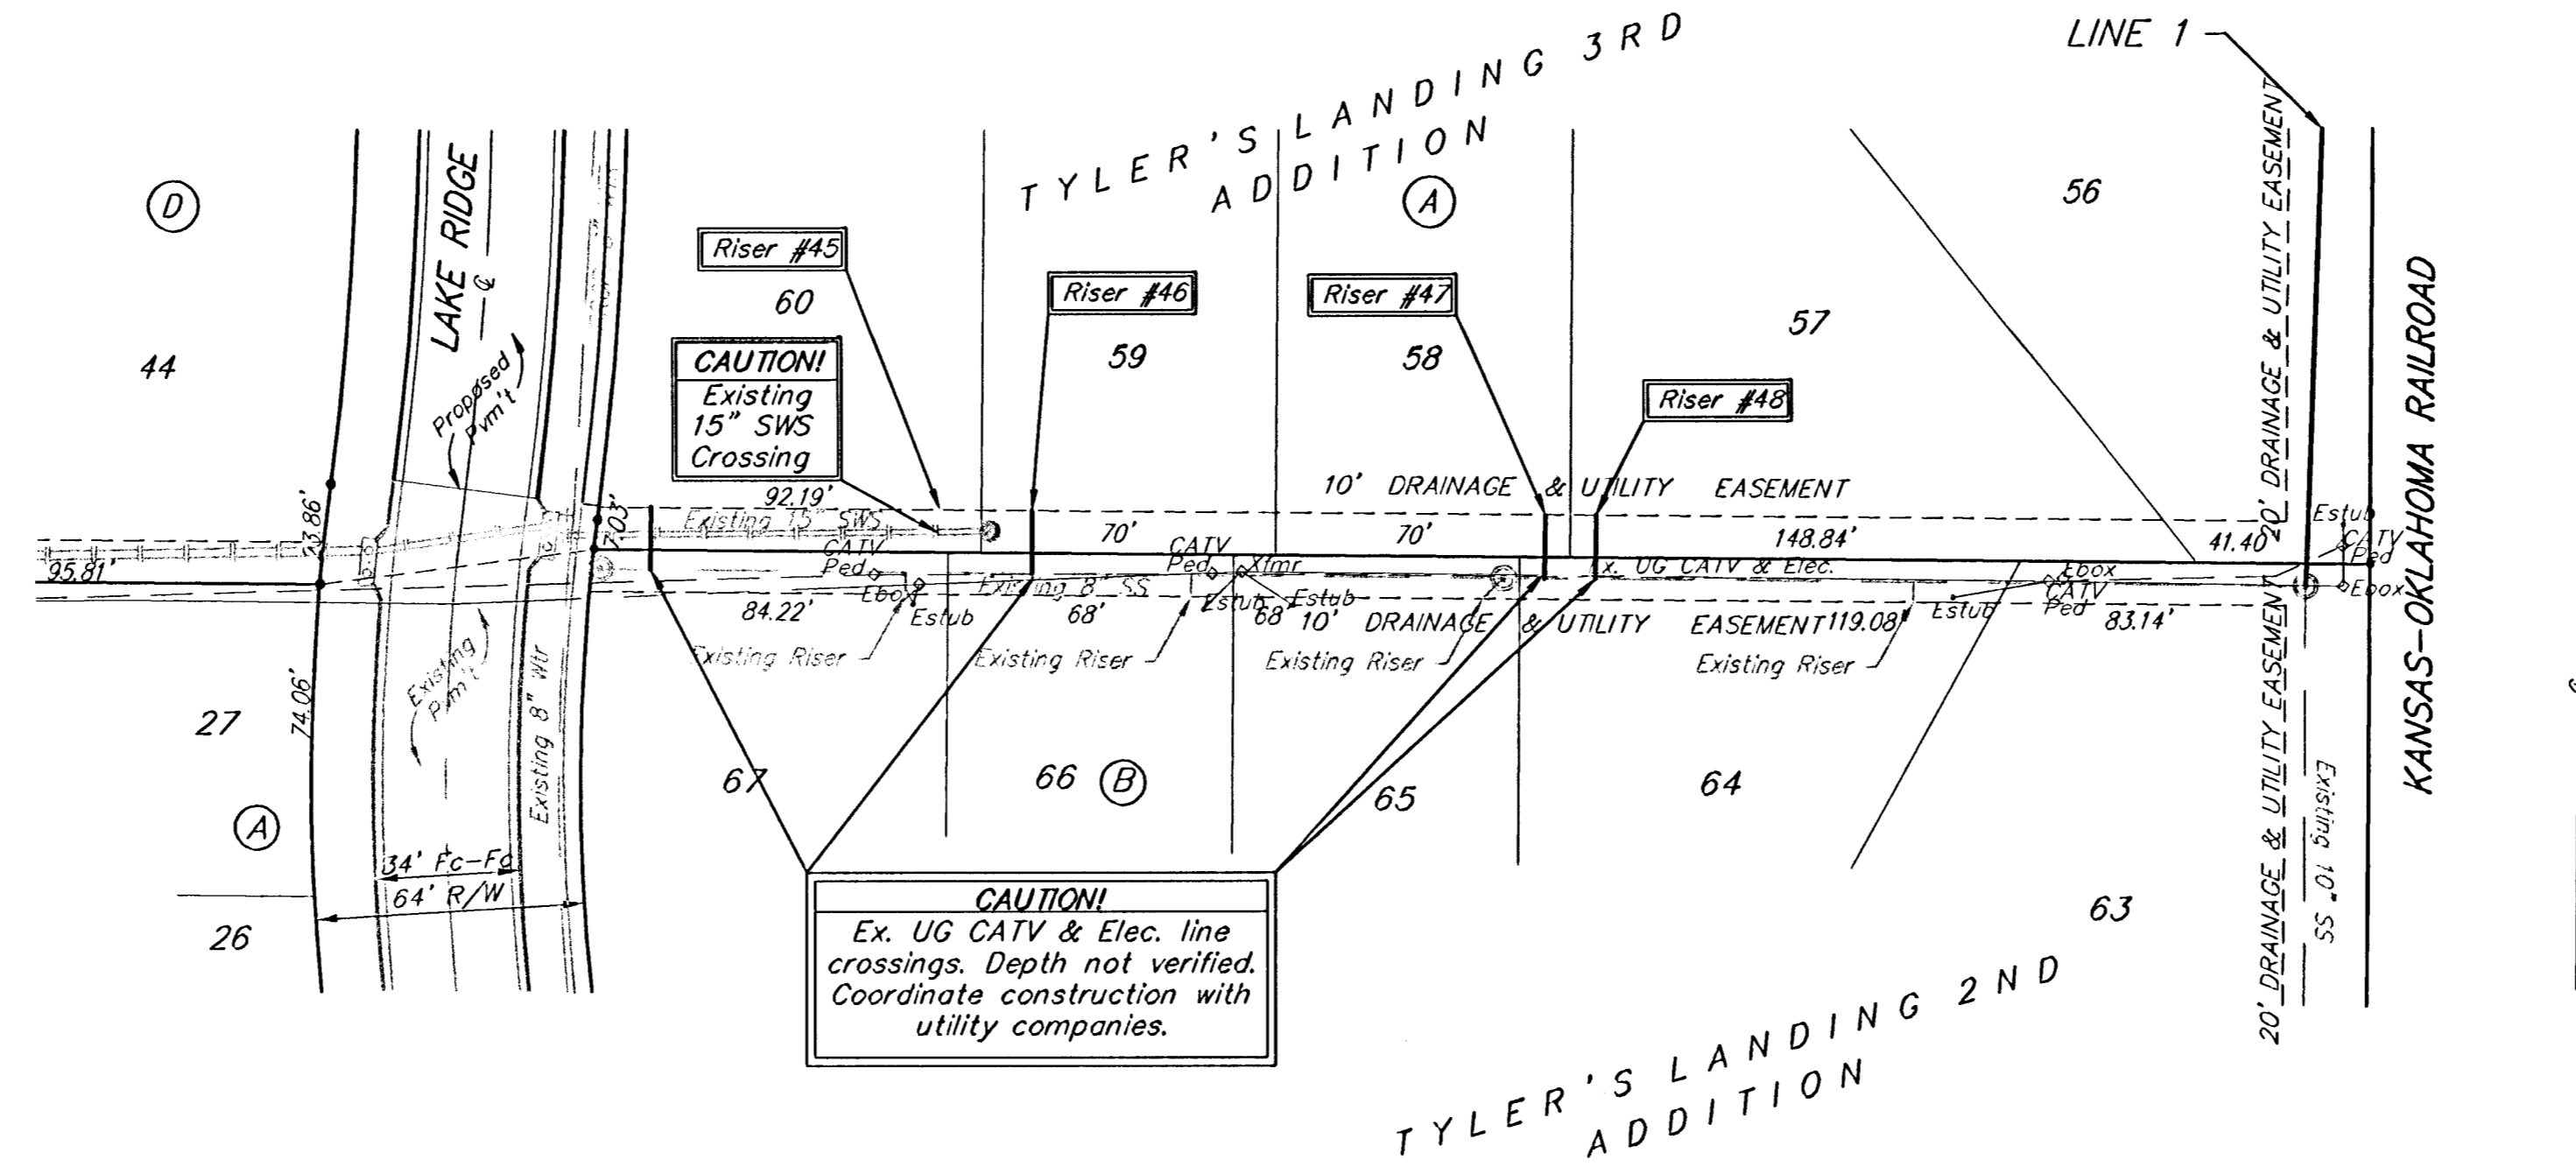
TYLER'S LANDING 3RD ADDITION

LINE 1

D

A

56

LAKE RIDGE

℄

Riser #45

Riser #46

Riser #47

60

57

44

CAUTION!
Existing 15" SWS Crossing

59

58

Riser #48

Proposed Pvm't

10' DRAINAGE & UTILITY EASEMENT

20' DRAINAGE & UTILITY EASEMENT

KANSAS-OKLAHOMA RAILROAD

92.19'

23.86'

7.03'

Existing 15" SWS

70'

70'

148.84'

41.40'

Estub

CATV Ped

95.81'

CATV Ped

CATV Ped

Xfmr

Ex. UG CATV & Elec.

Ebox

Ebox

Ebox

Existing 8" SS

Estub

Estub

Estub

Estub

CATV Ped

84.22'

68'

68'

10' DRAINAGE & UTILITY EASEMENT

119.08'

83.14'

Existing Riser

Existing Riser

Existing Riser

Existing Riser

Existing Pvm't

27

74.06'

Existing 8" Wtr

67

66

B

65

64

20' DRAINAGE & UTILITY EASEMENT

Existing 10" SS

A

34' Fc-Fc

64' R/W

CAUTION!
Ex. UG CATV & Elec. line crossings. Depth not verified. Coordinate construction with utility companies.

63

26

TYLER'S LANDING 2ND ADDITION